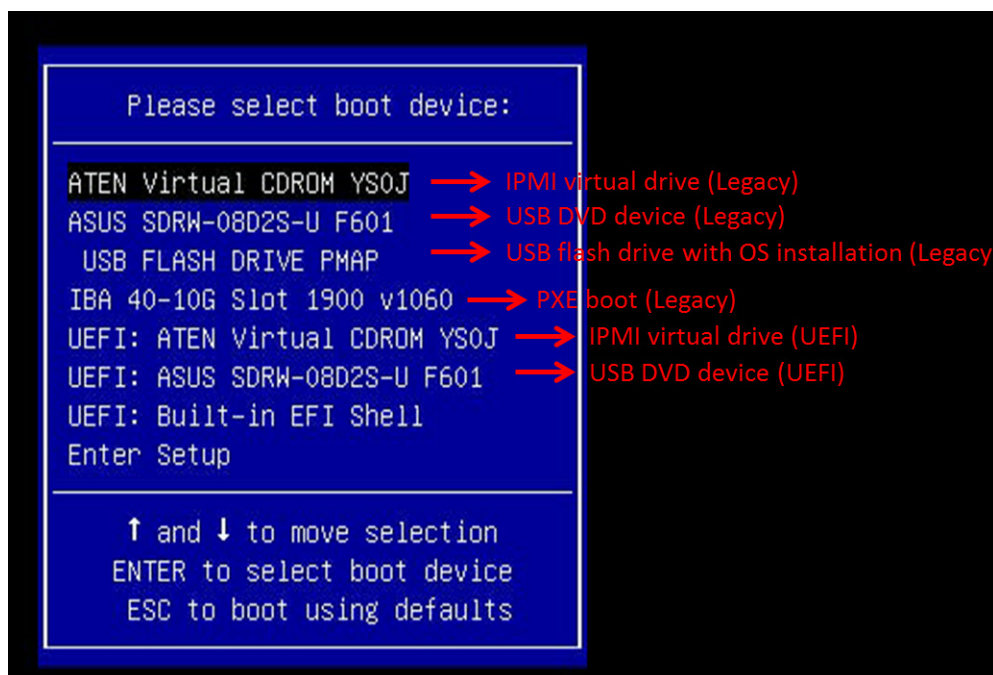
Please select boot device:

ATEN Virtual CDROM YSOJ → IPMI virtual drive (Legacy)
ASUS SDRW-08D2S-U F601 → USB DVD device (Legacy)
USB FLASH DRIVE PMAP → USB flash drive with OS installation (Legacy
IBA 40-10G Slot 1900 v1060 → PXE boot (Legacy)
UEFI: ATEN Virtual CDROM YSOJ → IPMI virtual drive (UEFI)
UEFI: ASUS SDRW-08D2S-U F601 → USB DVD device (UEFI)
UEFI: Built-in EFI Shell
Enter Setup

↑ and ↓ to move selection
ENTER to select boot device
ESC to boot using defaults